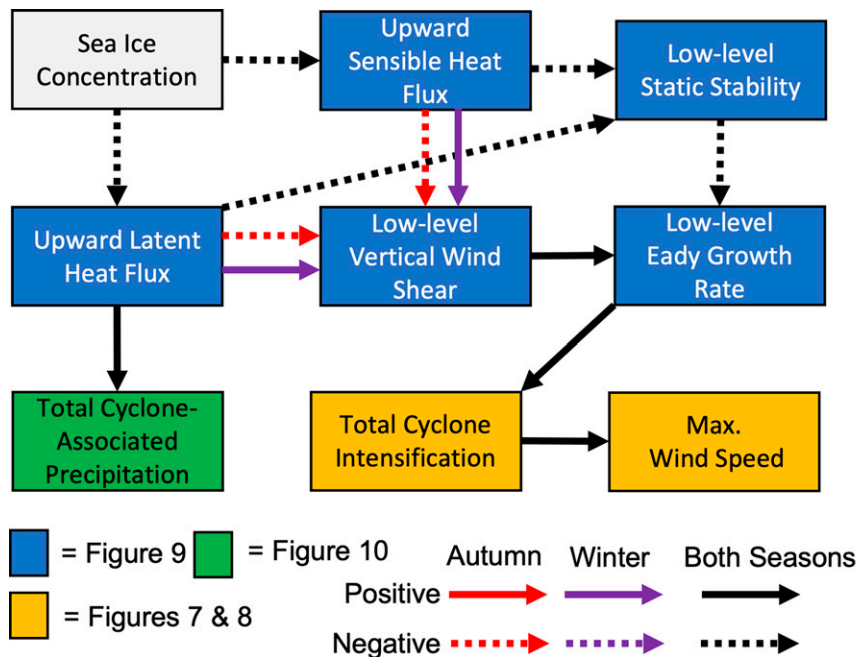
Sea Ice Concentration

Upward Sensible Heat Flux

Low-level Static Stability

Upward Latent Heat Flux

Low-level Vertical Wind Shear

Low-level Eady Growth Rate

Total Cyclone-Associated Precipitation

Total Cyclone Intensification

Max. Wind Speed

= Figure 9 = Figure 10

= Figures 7 & 8

Autumn Winter Both Seasons

Positive

Negative